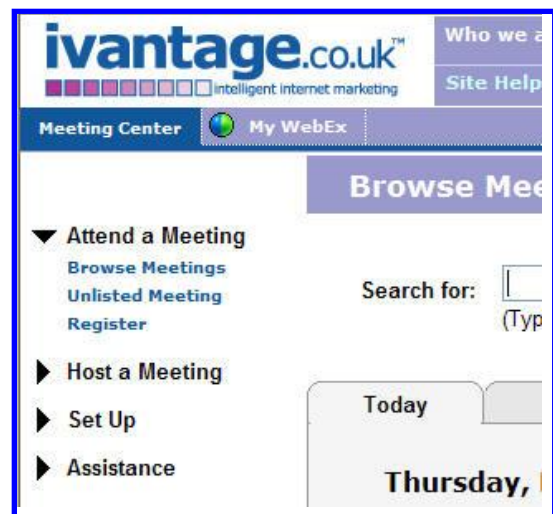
ivantage.co.uk™
intelligent internet marketing

Who we a
Site Help

Meeting Center
My WebEx

Browse Mee

Attend a Meeting
Browse Meetings
Unlisted Meeting
Register

Host a Meeting

Set Up

Assistance

Search for:
(Typ

Today

Thursday,